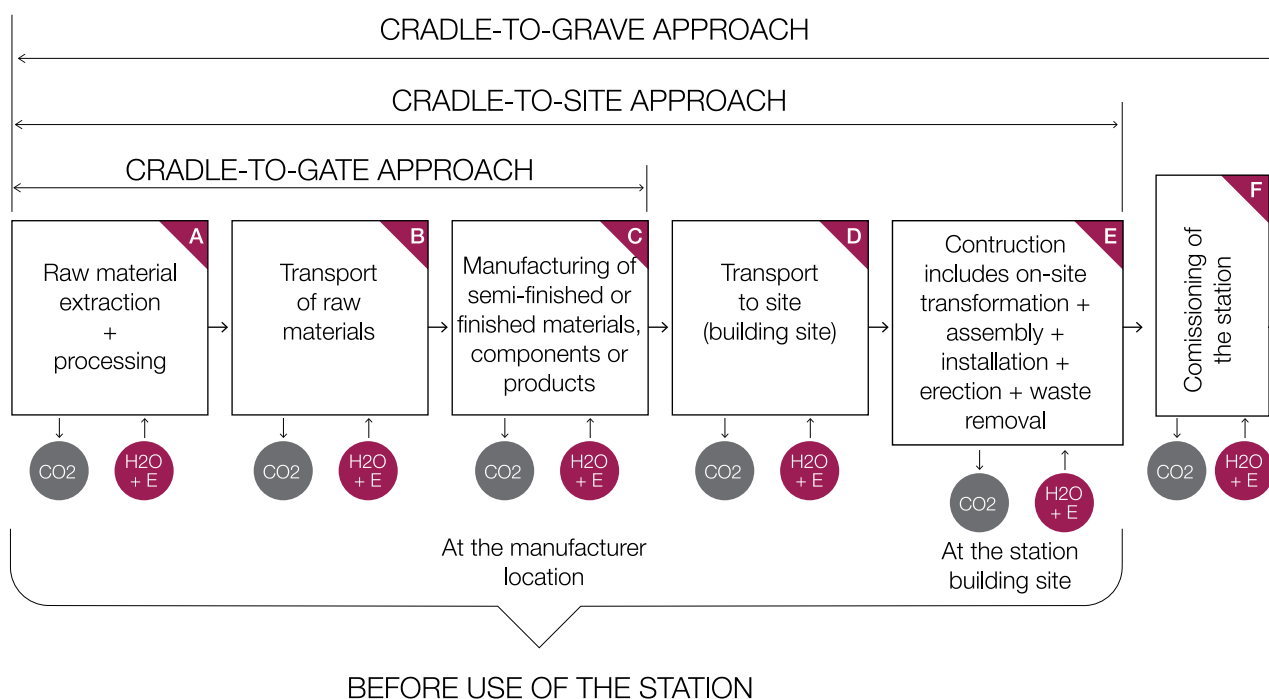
CRADLE-TO-GRAVE APPROACH

CRADLE-TO-SITE APPROACH

CRADLE-TO-GATE APPROACH

A
Raw material extraction + processing

CO2
H2O + E

B
Transport of raw materials

CO2
H2O + E

C
Manufacturing of semi-finished or finished materials, components or products

CO2
H2O + E

D
Transport to site (building site)

CO2
H2O + E

E
Contruction includes on-site transformation + assembly + installation + erection + waste removal

CO2
H2O + E

F
Comissioning of the station

CO2
H2O + E

At the manufacturer location

At the station building site

BEFORE USE OF THE STATION